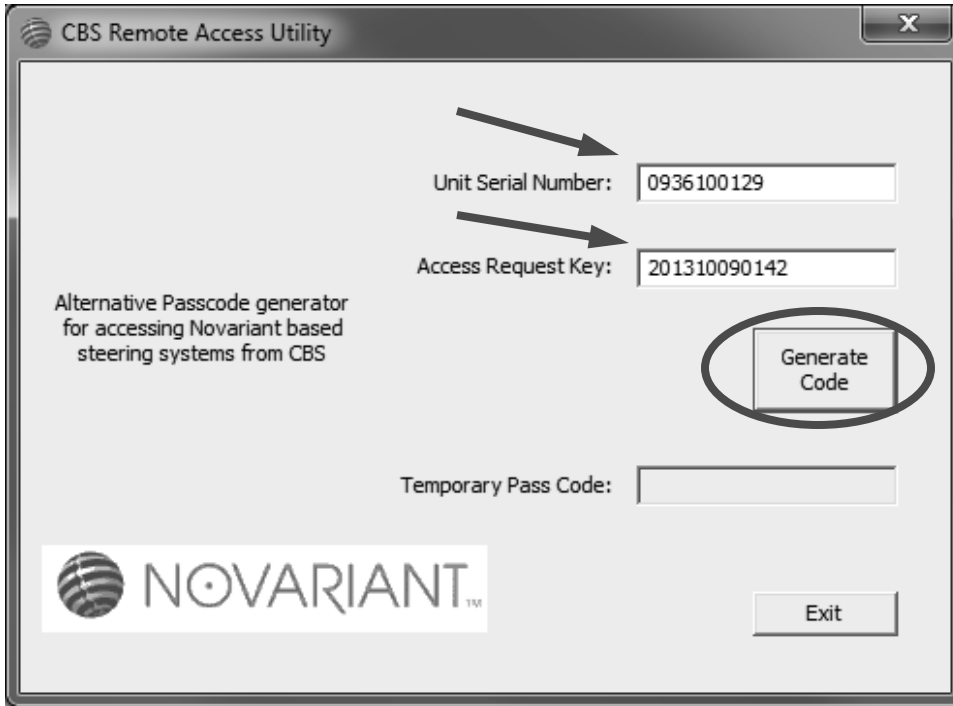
CBS Remote Access Utility

x

Unit Serial Number: 0936100129

Access Request Key: 201310090142

Alternative Passcode generator for accessing Novariant based steering systems from CBS

Generate Code

Temporary Pass Code:

NOVARIANT™

Exit